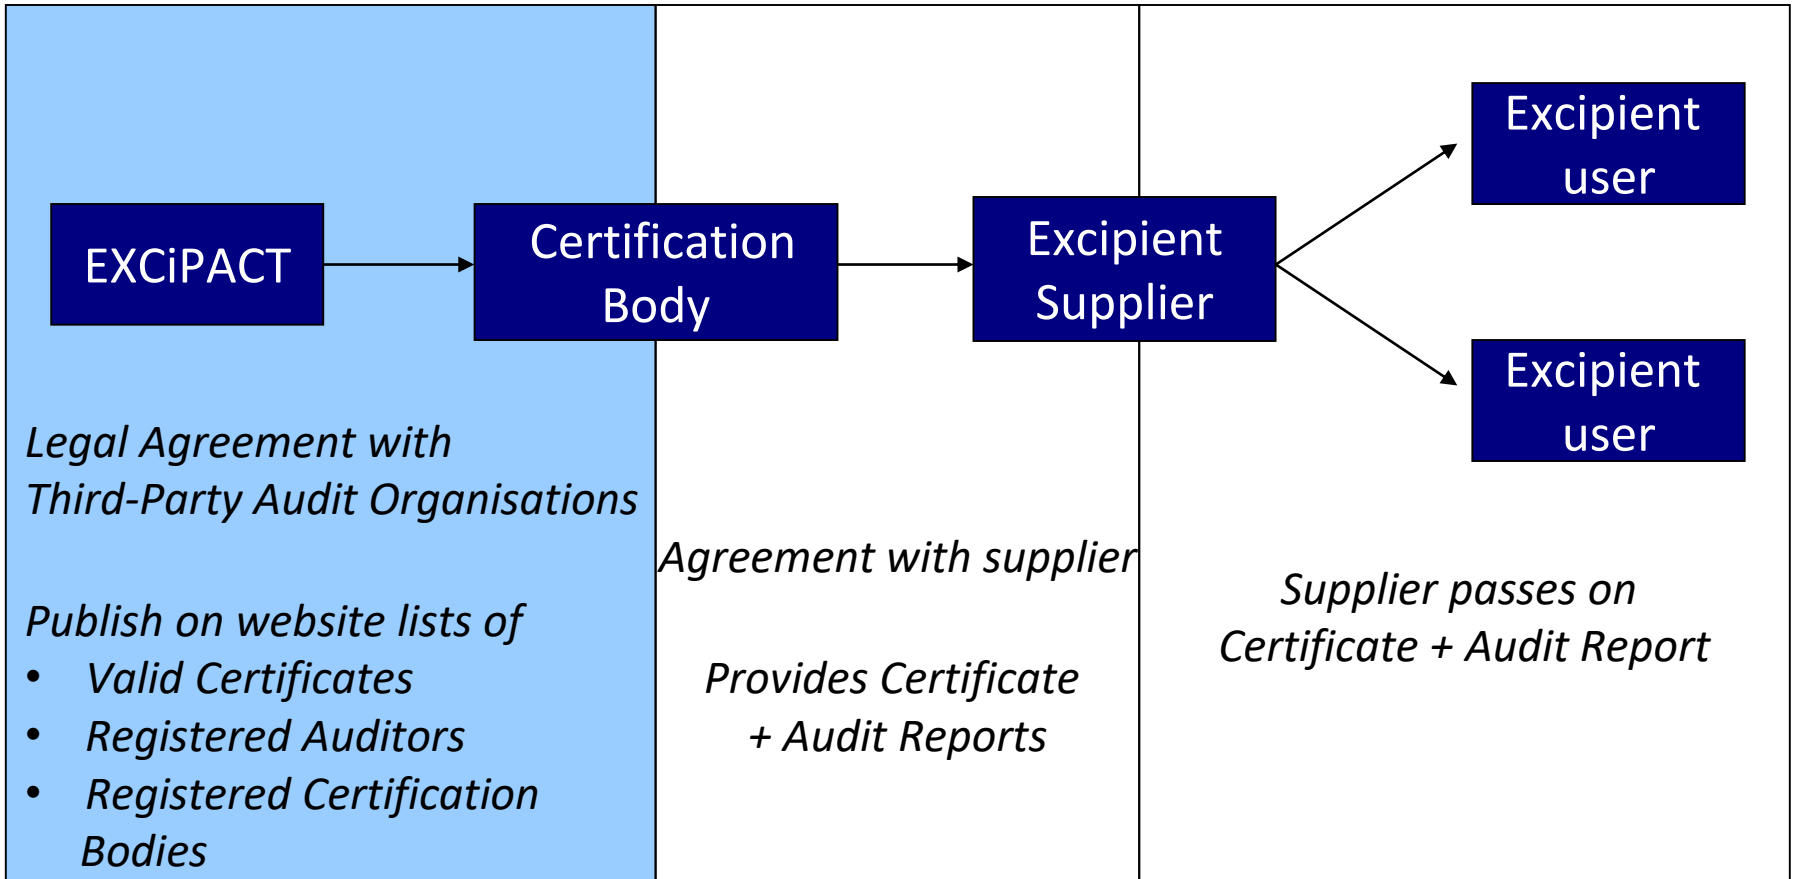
EXCiPACT

Certification Body

Excipient Supplier

Excipient user

Excipient user

Legal Agreement with Third-Party Audit Organisations

Publish on website lists of
• Valid Certificates
• Registered Auditors
• Registered Certification Bodies

Agreement with supplier

Provides Certificate + Audit Reports

Supplier passes on Certificate + Audit Report